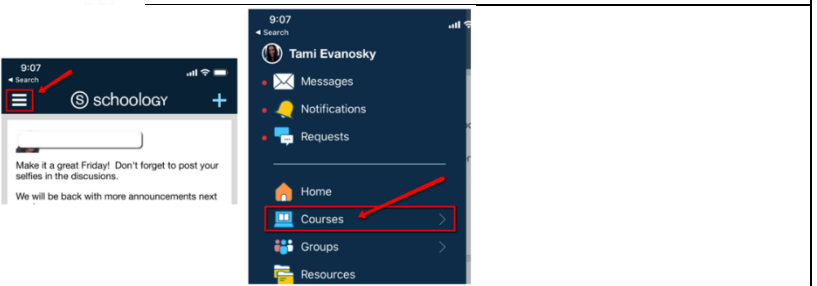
9:07
◂ Search
schoology
+

Make it a great Friday! Don't forget to post your selfies in the discusions.

We will be back with more announcements next

9:07
◂ Search
Tami Evanosky
Messages
Notifications
Requests
Home
Courses
Groups
Resources